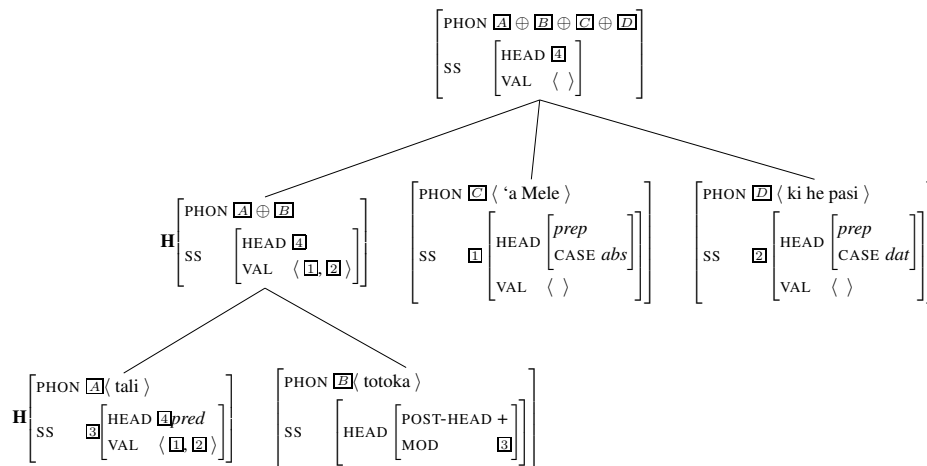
PHON $\boxed{A} \oplus \boxed{B} \oplus \boxed{C} \oplus \boxed{D}$
SS HEAD $\boxed{4}$
VAL $\langle\ \rangle$

H PHON $\boxed{A} \oplus \boxed{B}$
SS HEAD $\boxed{4}$
VAL $\langle \boxed{1}, \boxed{2} \rangle$

PHON $\boxed{C}$ $\langle$ 'a Mele $\rangle$
SS $\boxed{1}$ HEAD *prep* CASE *abs*
VAL $\langle\ \rangle$

PHON $\boxed{D}$ $\langle$ ki he pasi $\rangle$
SS $\boxed{2}$ HEAD *prep* CASE *dat*
VAL $\langle\ \rangle$

H PHON $\boxed{A}$ $\langle$ tali $\rangle$
SS $\boxed{3}$ HEAD $\boxed{4}$ *pred*
VAL $\langle \boxed{1}, \boxed{2} \rangle$

PHON $\boxed{B}$ $\langle$ totoka $\rangle$
SS HEAD POST-HEAD +
MOD $\boxed{3}$